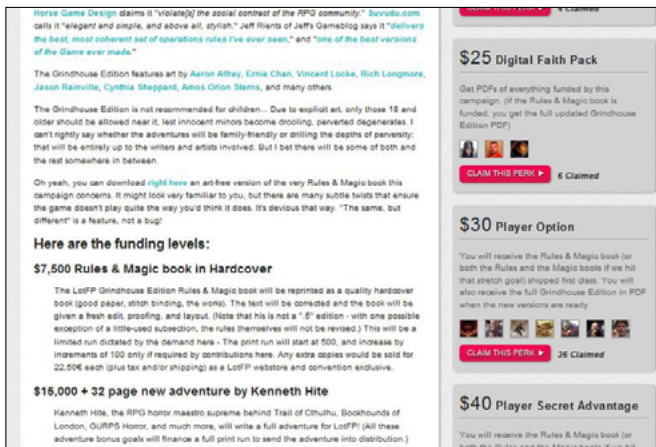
Horse Game Design claims it "violate[s] the social contract of the RPG community." Suvudu.com calls it "elegant and simple, and above all, stylish." Jeff Rients of Jeff's Gameblog says it "delivers the best, most coherent set of operations rules I've ever seen," and "one of the best versions of the Game ever made."

The Grindhouse Edition features art by Aeron Alfrey, Ernie Chan, Vincent Locke, Rich Longmore, Jason Rainville, Cynthia Sheppard, Amos Orion Sterns, and many others.

The Grindhouse Edition is not recommended for children... Due to explicit art, only those 18 and older should be allowed near it, lest innocent minors become drooling, perverted degenerates. I can't rightly say whether the adventures will be family-friendly or drilling the depths of perversity; that will be entirely up to the writers and artists involved. But I bet there will be some of both and the rest somewhere in between.

Oh yeah, you can download right here an art-free version of the very Rules & Magic book this campaign concerns. It might look very familiar to you, but there are many subtle twists that ensure the game doesn't play quite the way you'd think it does. It's devious that way. "The same, but different" is a feature, not a bug!

Here are the funding levels:

$7,500 Rules & Magic book in Hardcover

The LotFP Grindhouse Edition Rules & Magic book will be reprinted as a quality hardcover book (good paper, stitch binding, the works). The text will be corrected and the book will be given a fresh edit, proofing, and layout. (Note that his is not a ".5" edition - with one possible exception of a little-used subsection, the rules themselves will not be revised.) This will be a limited run dictated by the demand here - The print run will start at 500, and increase by increments of 100 only if required by contributions here. Any extra copies would be sold for 22,50€ each (plus tax and/or shipping) as a LotFP webstore and convention exclusive.

$15,000 + 32 page new adventure by Kenneth Hite

Kenneth Hite, the RPG horror maestro supreme behind Trail of Cthulhu, Bookhounds of London, GURPS Horror, and much more, will write a full adventure for LotFP! (All these adventure bonus goals will finance a full print run to send the adventure into distribution.)

CLAIM THIS PERK ▸ 4 Claimed

$25 Digital Faith Pack

Get PDFs of everything funded by this campaign. (If the Rules & Magic book is funded, you get the full updated Grindhouse Edition PDF)

CLAIM THIS PERK ▸ 6 Claimed

$30 Player Option

You will receive the Rules & Magic book (or both the Rules and the Magic books if we hit that stretch goal) shipped first class. You will also receive the full Grindhouse Edition in PDF when the new versions are ready.

CLAIM THIS PERK ▸ 36 Claimed

$40 Player Secret Advantage

You will receive the Rules & Magic book (or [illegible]